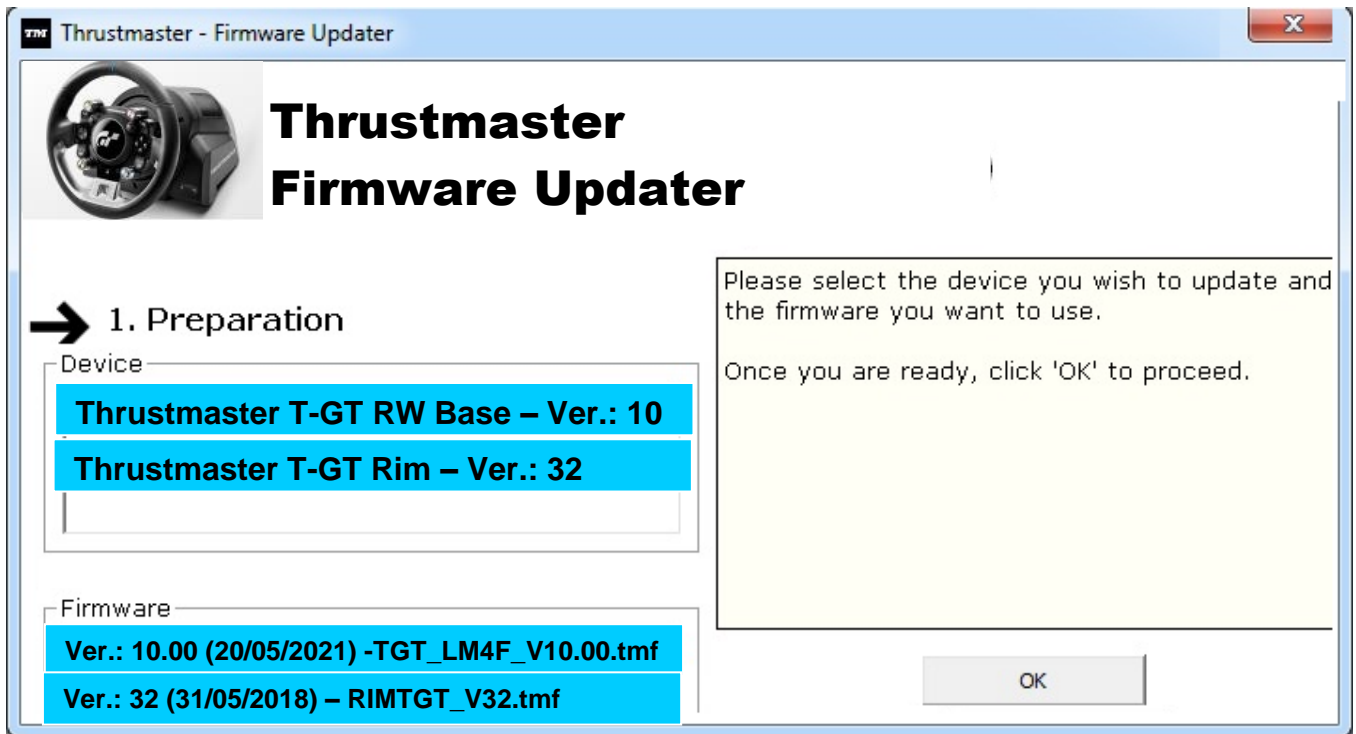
TM Thrustmaster - Firmware Updater

Thrustmaster Firmware Updater

1. Preparation

Device

Thrustmaster T-GT RW Base – Ver.: 10

Thrustmaster T-GT Rim – Ver.: 32

Firmware

Ver.: 10.00 (20/05/2021) -TGT_LM4F_V10.00.tmf

Ver.: 32 (31/05/2018) – RIMTGT_V32.tmf

Please select the device you wish to update and the firmware you want to use.

Once you are ready, click 'OK' to proceed.

OK